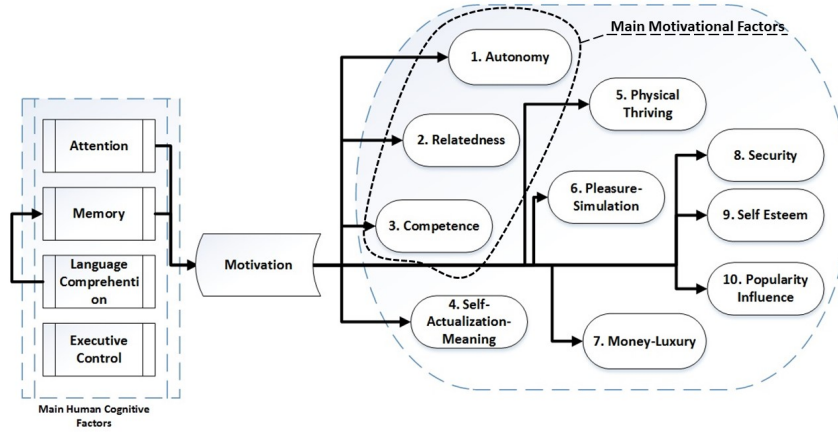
Main Motivational Factors

Attention

Memory

Language Comprehension

Executive Control

Main Human Cognitive Factors

Motivation

1. Autonomy

2. Relatedness

3. Competence

4. Self-Actualization-Meaning

5. Physical Thriving

6. Pleasure-Simulation

7. Money-Luxury

8. Security

9. Self Esteem

10. Popularity Influence